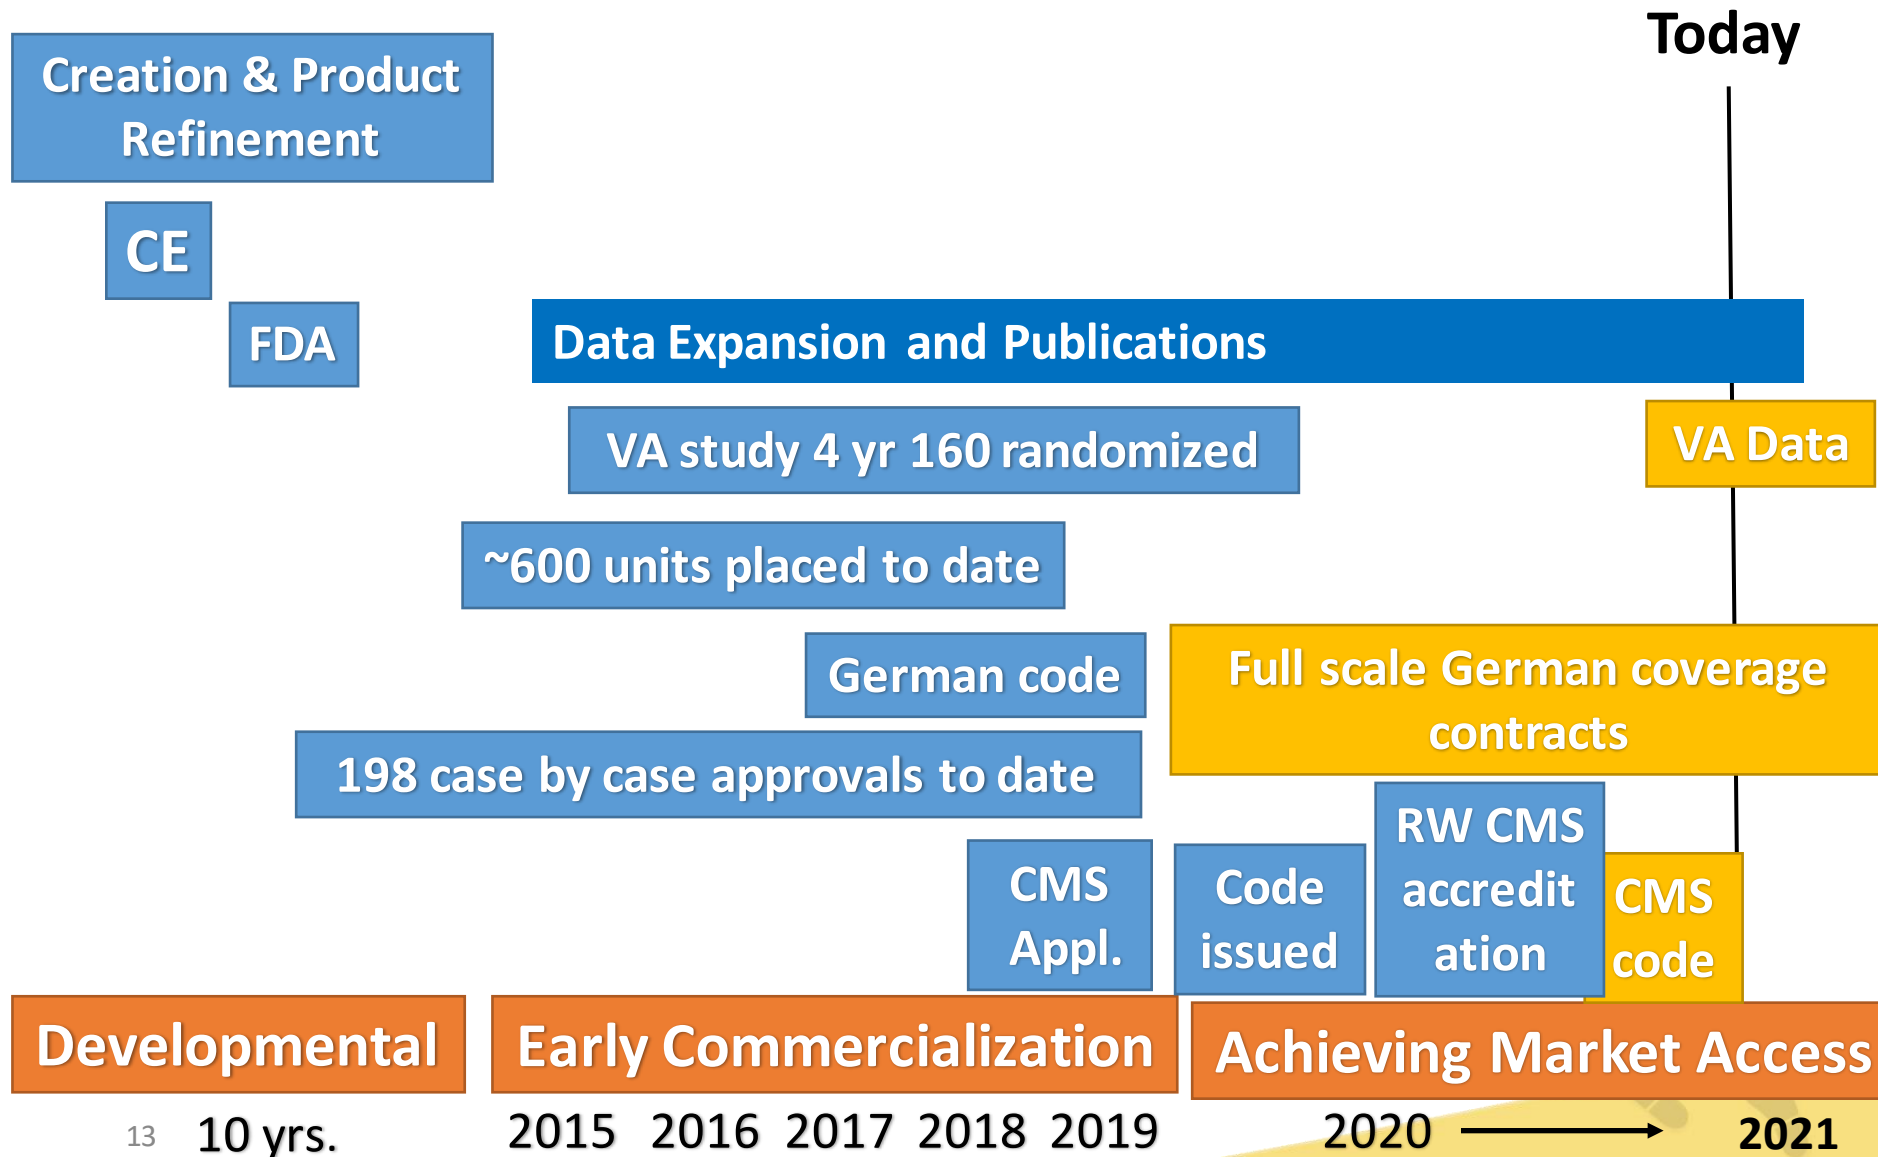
Today

Creation & Product Refinement

CE

FDA

Data Expansion and Publications

VA study 4 yr 160 randomized

VA Data

~600 units placed to date

German code

Full scale German coverage contracts

198 case by case approvals to date

CMS Appl.

Code issued

RW CMS accreditation

CMS code

Developmental

Early Commercialization

Achieving Market Access

13

10 yrs.

2015 2016 2017 2018 2019

2020

2021